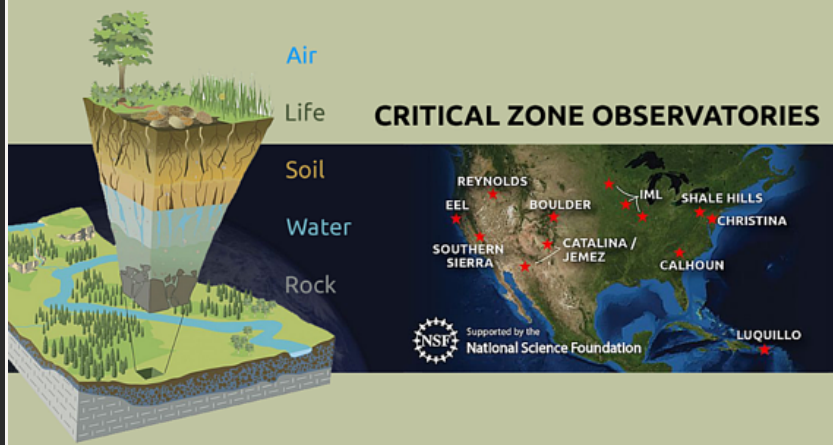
Air
Life
Soil
Water
Rock

CRITICAL ZONE OBSERVATORIES

REYNOLDS
EEL
BOULDER
IML
SHALE HILLS
CHRISTINA
SOUTHERN SIERRA
CATALINA / JEMEZ
CALHOUN
LUQUILLO

NSF Supported by the National Science Foundation